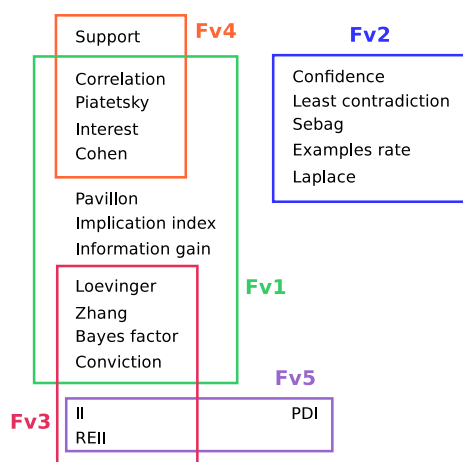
Support
Fv4
Fv2
Correlation
Piatetsky
Interest
Cohen
Confidence
Least contradiction
Sebag
Examples rate
Laplace
Pavillon
Implication index
Information gain
Loevinger
Zhang
Bayes factor
Conviction
Fv1
Fv5
Fv3
II
PDI
REII